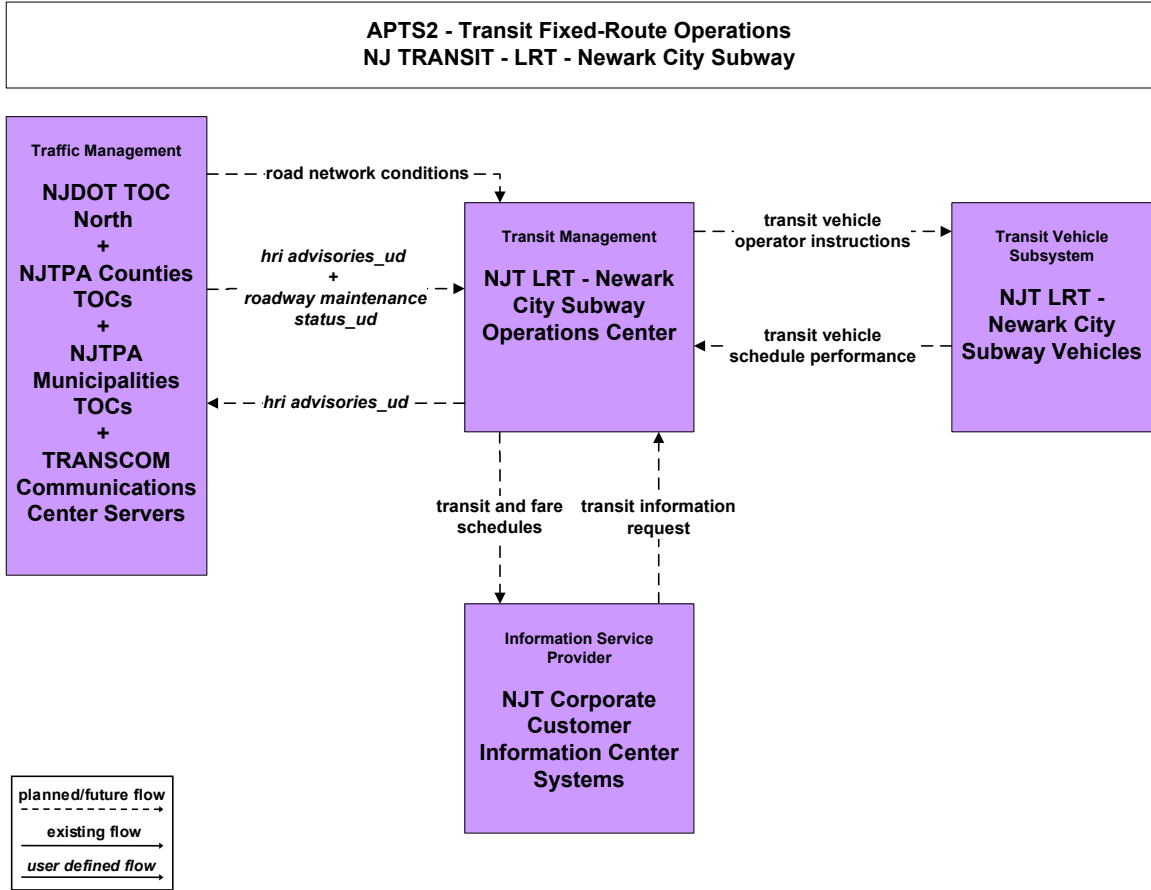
APTS2 - Transit Fixed-Route Operations
NJ TRANSIT - LRT - Newark City Subway

Traffic Management

NJDOT TOC North + NJTPA Counties TOCs + NJTPA Municipalities TOCs + TRANSCOM Communications Center Servers

road network conditions

hri advisories_ud + roadway maintenance status_ud

hri advisories_ud

Transit Management

NJT LRT - Newark City Subway Operations Center

transit vehicle operator instructions

transit vehicle schedule performance

Transit Vehicle Subsystem

NJT LRT - Newark City Subway Vehicles

transit and fare schedules

transit information request

Information Service Provider

NJT Corporate Customer Information Center Systems

planned/future flow
existing flow
user defined flow